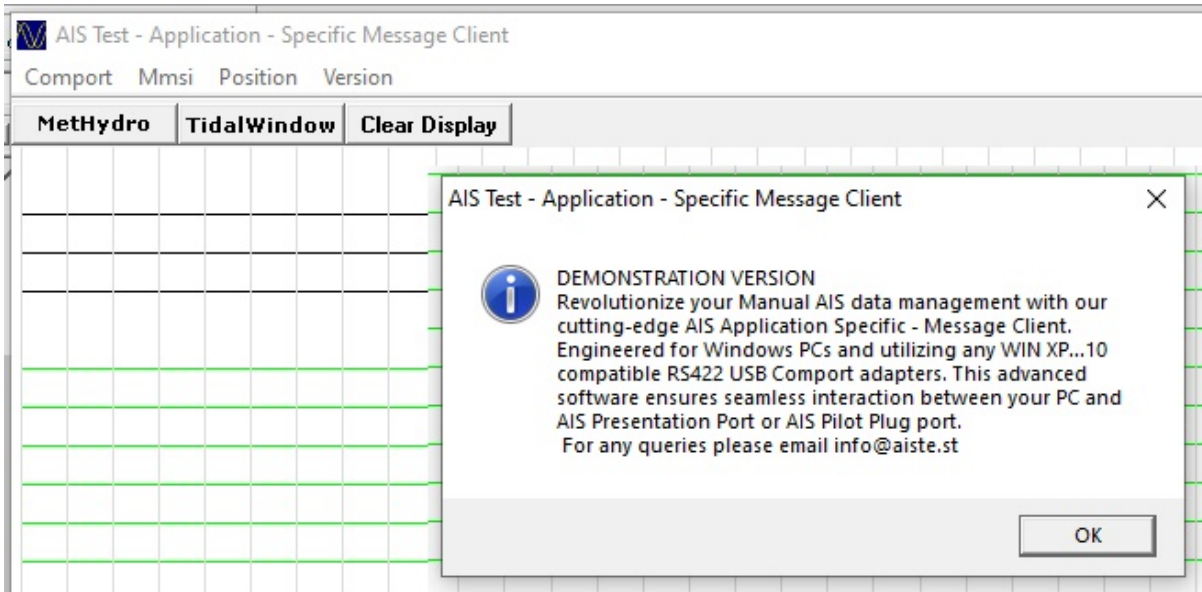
AIS Test - Application - Specific Message Client

Comport Mmsi Position Version

MetHydro TidalWindow Clear Display

AIS Test - Application - Specific Message Client

DEMONSTRATION VERSION
Revolutionize your Manual AIS data management with our cutting-edge AIS Application Specific - Message Client. Engineered for Windows PCs and utilizing any WIN XP...10 compatible RS422 USB Comport adapters. This advanced software ensures seamless interaction between your PC and AIS Presentation Port or AIS Pilot Plug port.
For any queries please email info@aiste.st

OK